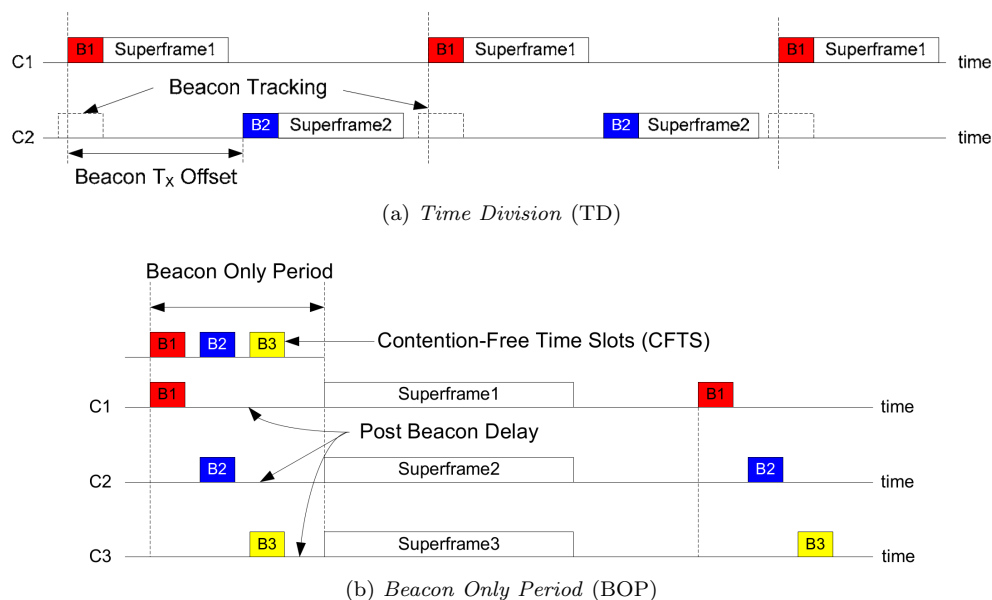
C1
B1 Superframe1
B1 Superframe1
B1 Superframe1
time

Beacon Tracking

C2
B2 Superframe2
B2 Superframe2
time

Beacon $T_X$ Offset

(a) *Time Division* (TD)

Beacon Only Period

B1 B2 B3

Contention-Free Time Slots (CFTS)

C1 B1 Superframe1 B1 time

Post Beacon Delay

C2 B2 Superframe2 B2 time

C3 B3 Superframe3 B3 time

(b) *Beacon Only Period* (BOP)